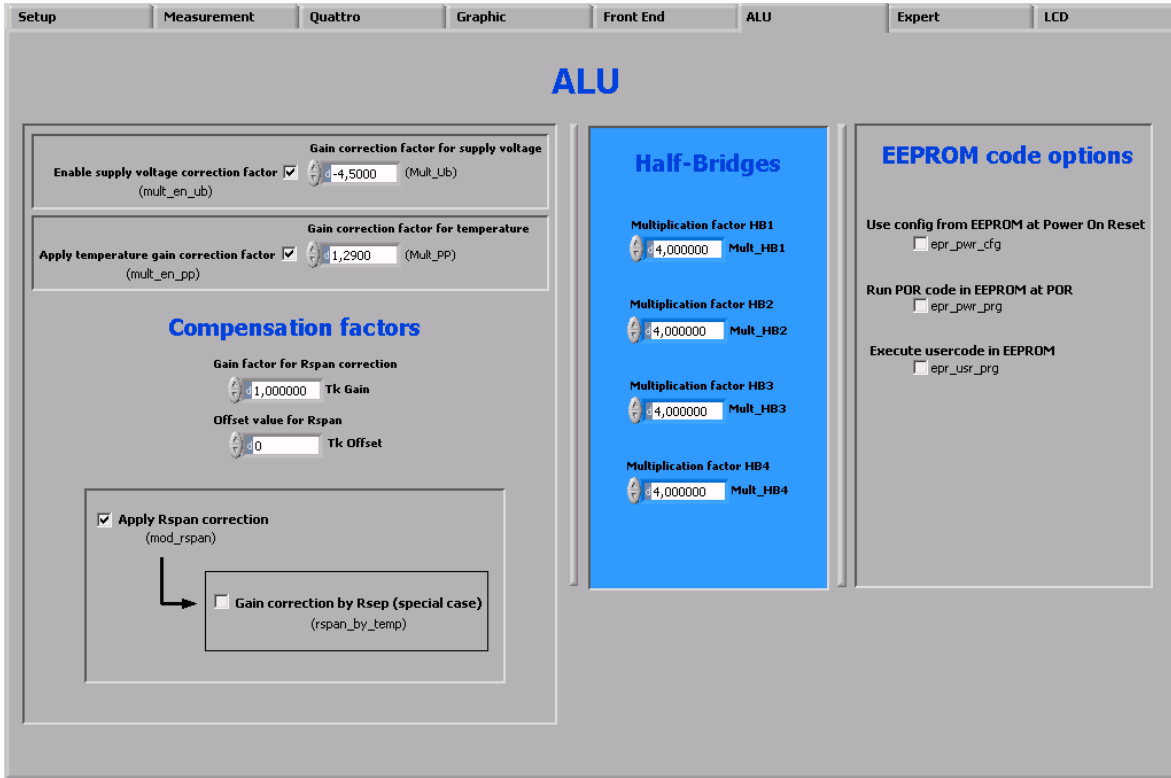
Setup | Measurement | Quattro | Graphic | Front End | ALU | Expert | LCD

ALU

Gain correction factor for supply voltage
Enable supply voltage correction factor ☑
(mult_en_ub)
d -4,5000 (Mult_Ub)

Gain correction factor for temperature
Apply temperature gain correction factor ☑
(mult_en_pp)
d 1,2900 (Mult_PP)

Compensation factors

Gain factor for Rspan correction
d 1,000000 Tk Gain

Offset value for Rspan
d 0 Tk Offset

☑ Apply Rspan correction
(mod_rspan)

☐ Gain correction by Rsep (special case)
(rspan_by_temp)

Half-Bridges

Multiplication factor HB1
d 4,000000 Mult_HB1

Multiplication factor HB2
d 4,000000 Mult_HB2

Multiplication factor HB3
d 4,000000 Mult_HB3

Multiplication factor HB4
d 4,000000 Mult_HB4

EEPROM code options

Use config from EEPROM at Power On Reset
☐ epr_pwr_cfg

Run POR code in EEPROM at POR
☐ epr_pwr_prg

Execute usercode in EEPROM
☐ epr_usr_prg